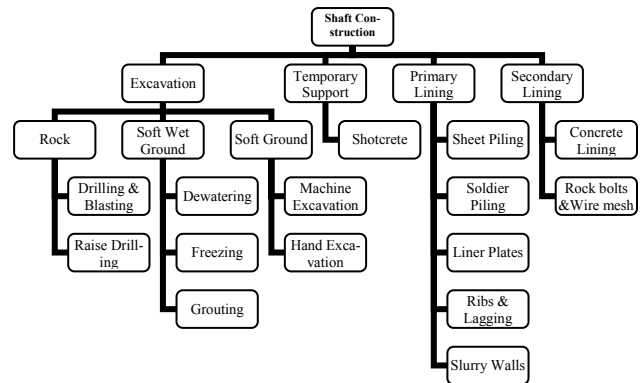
Shaft Construction

Excavation

Rock

Drilling & Blasting

Raise Drilling

Soft Wet Ground

Dewatering

Freezing

Grouting

Soft Ground

Machine Excavation

Hand Excavation

Temporary Support

Shotcrete

Primary Lining

Sheet Piling

Soldier Piling

Liner Plates

Ribs & Lagging

Slurry Walls

Secondary Lining

Concrete Lining

Rock bolts &Wire mesh